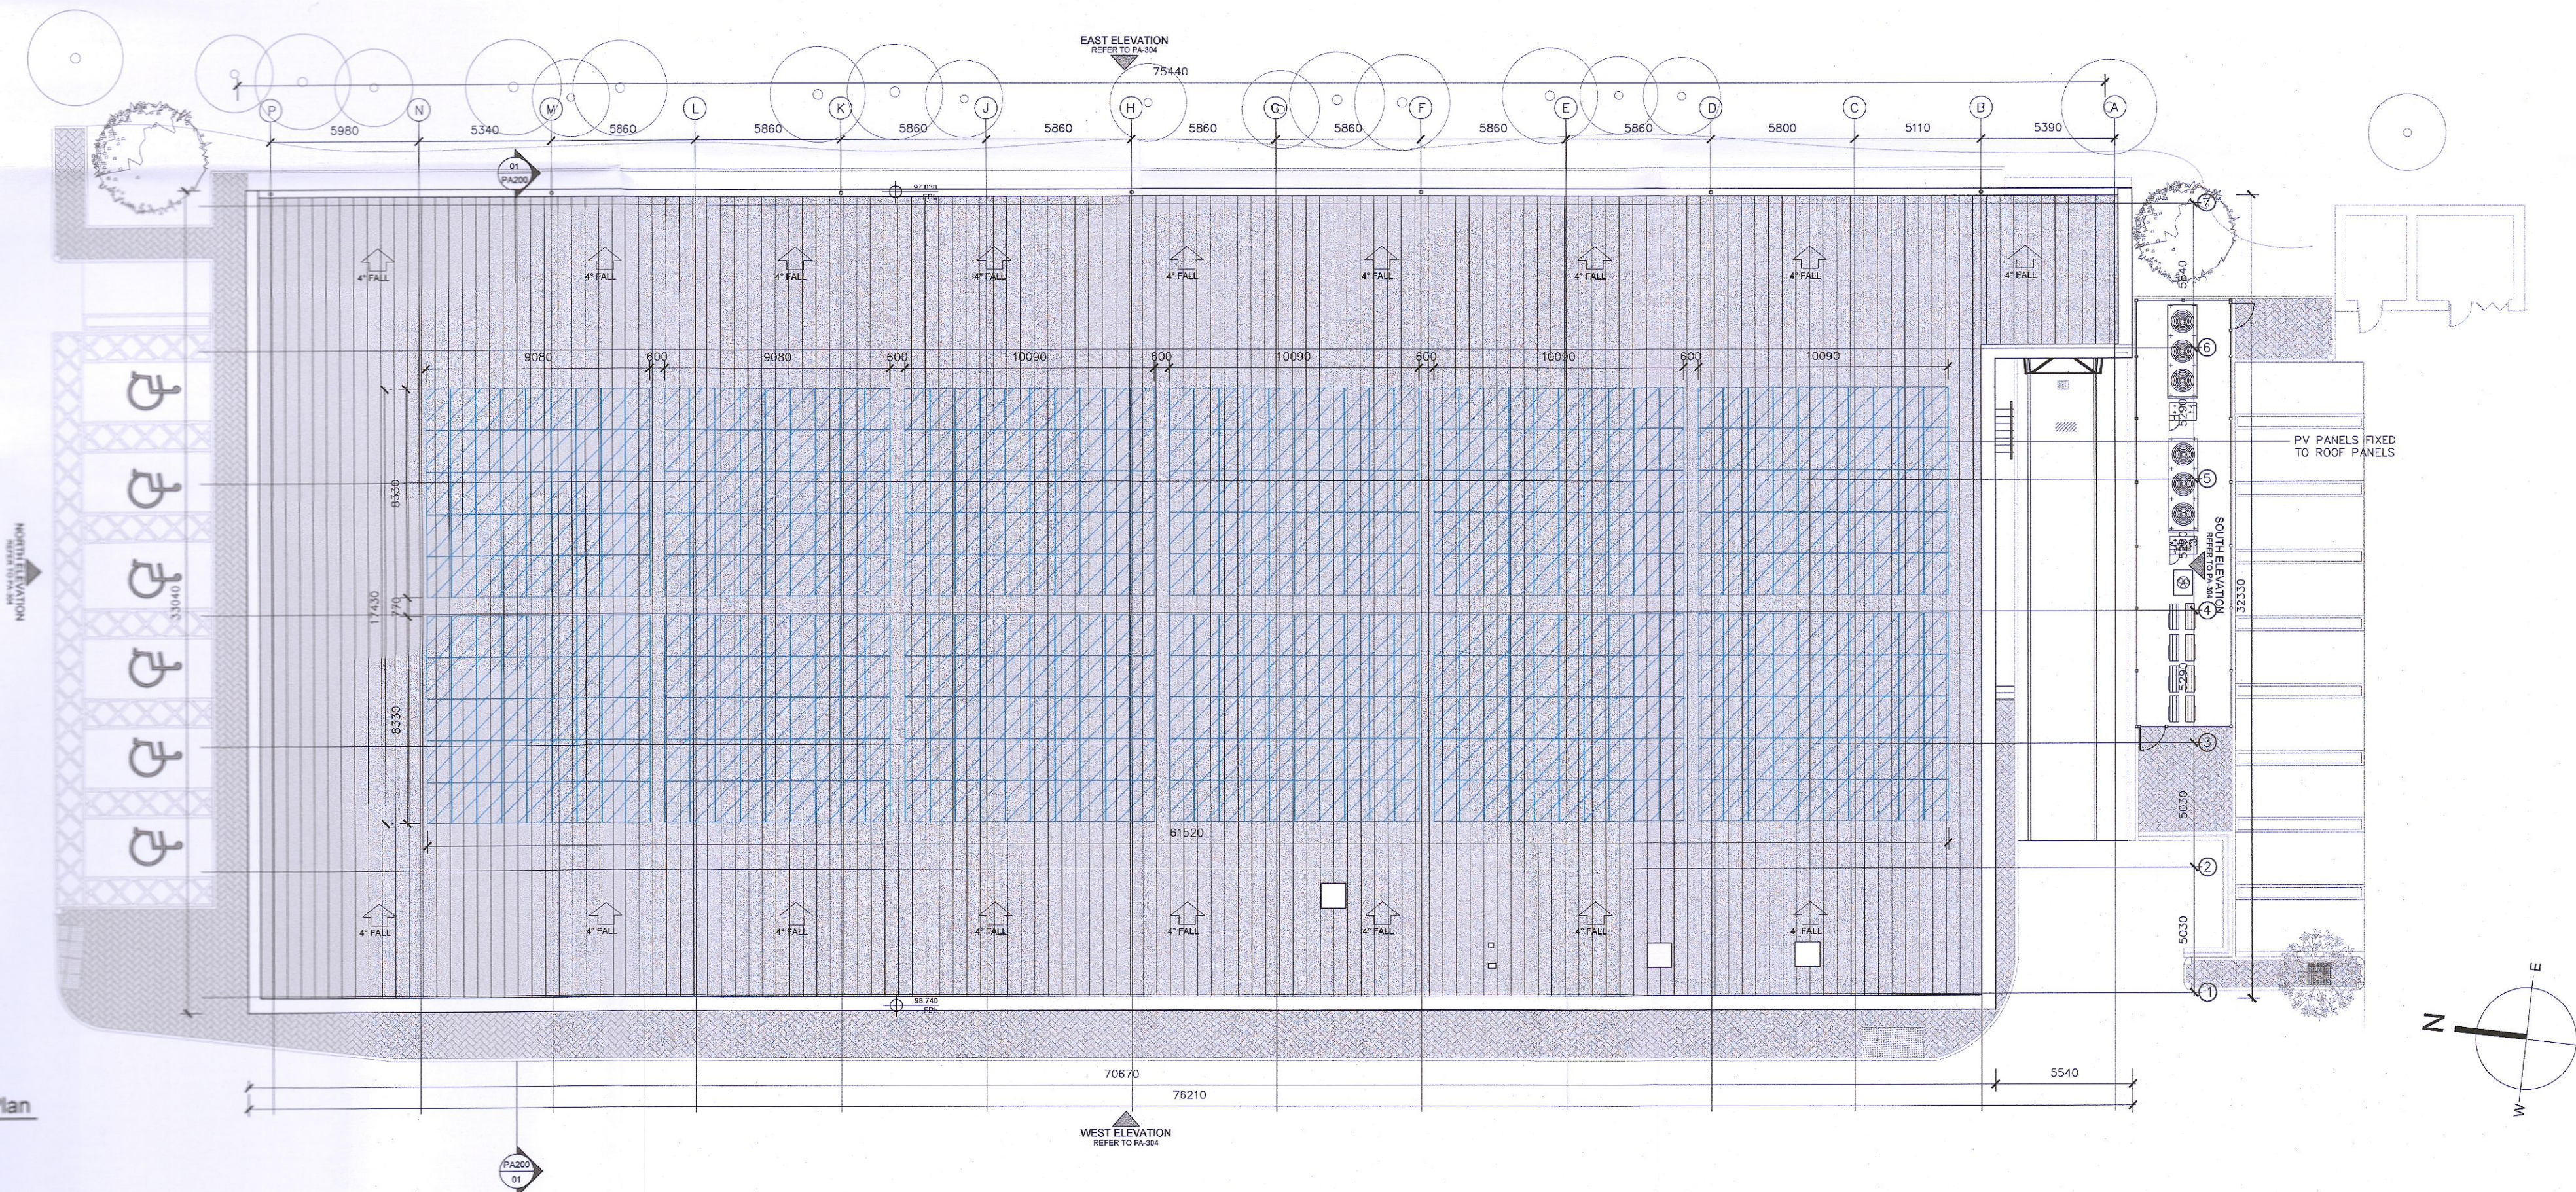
EAST ELEVATION
REFER TO PA-304

75440

P N M L K J H G F E D C B A

5980 5340 5860 5860 5860 5860 5860 5860 5860 5860 5800 5110 5390

01
PA200

4° FALL 4° FALL 4° FALL 4° FALL 4° FALL 4° FALL 4° FALL 4° FALL 4° FALL

9080 600 9080 600 10090 600 10090 600 10090 600 10090

8330
770
8330
17430
33040

NORTH ELEVATION
REFER TO PA-304

61520

7
6
5
4
3
2
1

5840

PV PANELS FIXED
TO ROOF PANELS

SOUTH ELEVATION
REFER TO PA-304

32330

5030
5030

4° FALL 4° FALL 4° FALL 4° FALL 4° FALL 4° FALL 4° FALL 4° FALL

70670
76210
5540

WEST ELEVATION
REFER TO PA-304

PA200
01

lan

N
E
W